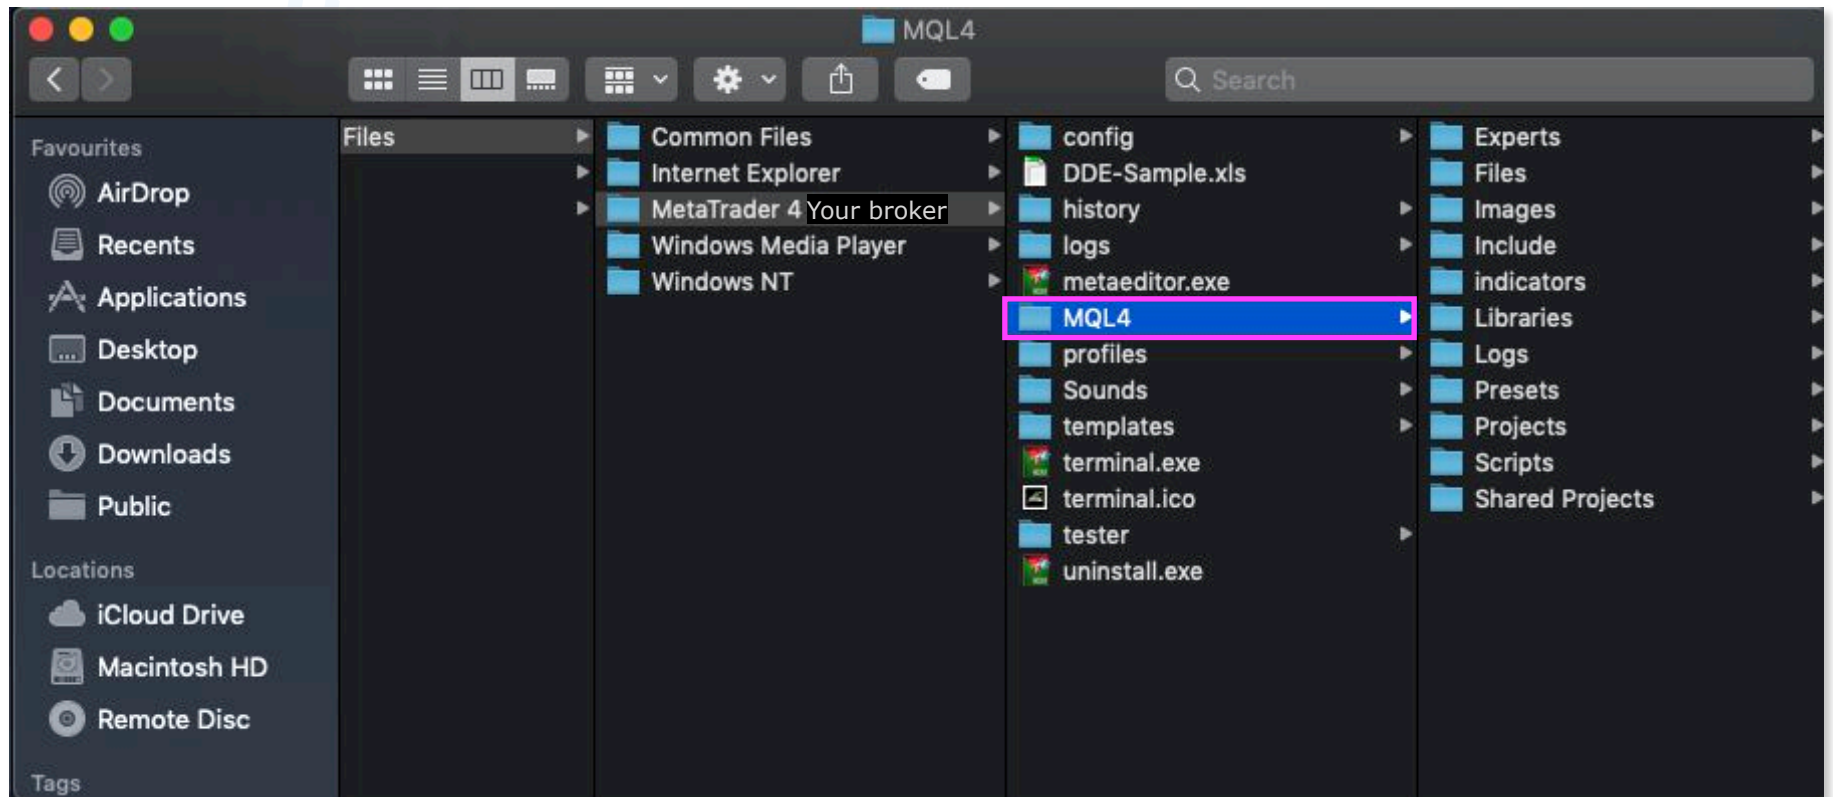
MQL4

Search

Favourites
AirDrop
Recents
Applications
Desktop
Documents
Downloads
Public

Locations
iCloud Drive
Macintosh HD
Remote Disc

Tags

Files

Common Files
Internet Explorer
MetaTrader 4 Your broker
Windows Media Player
Windows NT

config
DDE-Sample.xls
history
logs
metaeditor.exe
MQL4
profiles
Sounds
templates
terminal.exe
terminal.ico
tester
uninstall.exe

Experts
Files
Images
Include
indicators
Libraries
Logs
Presets
Projects
Scripts
Shared Projects